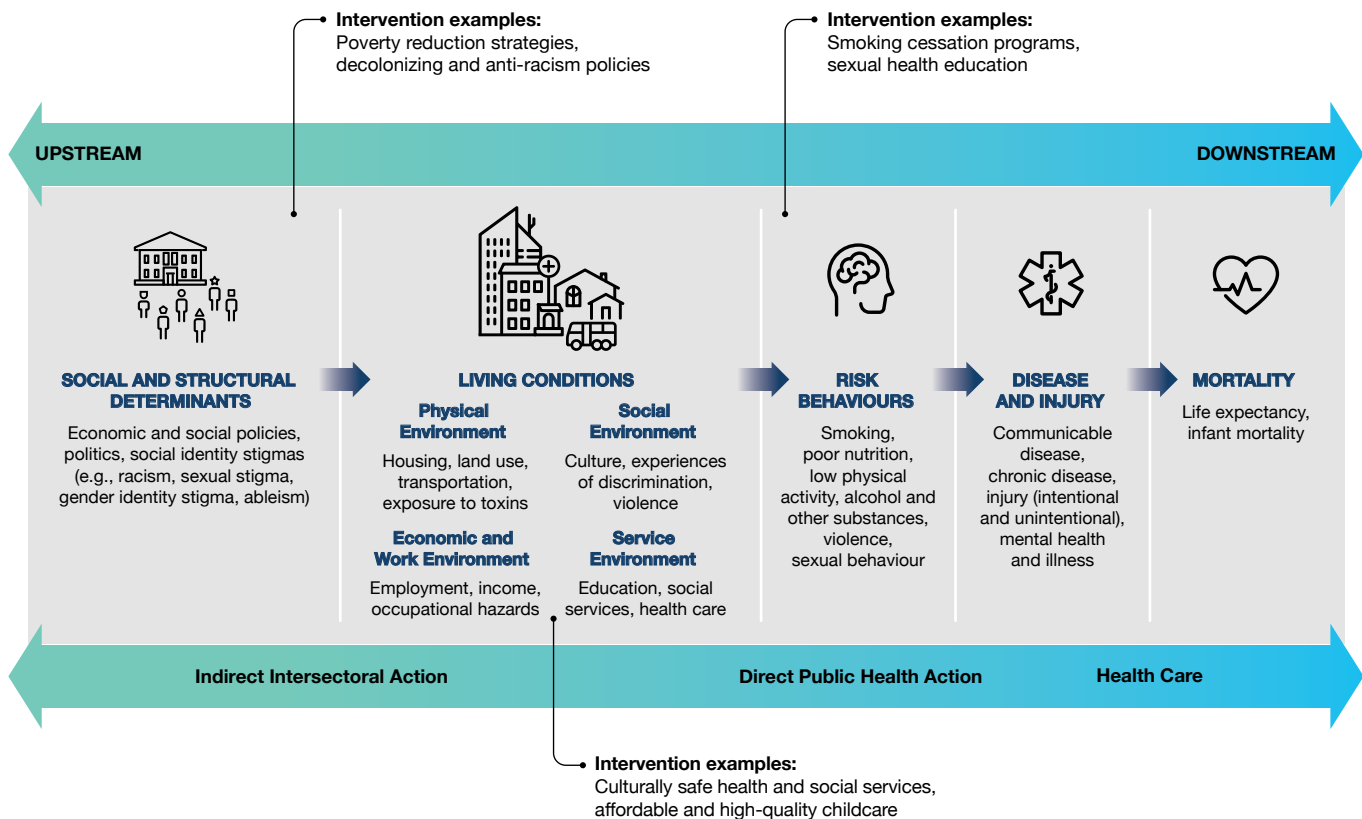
Intervention examples:
Poverty reduction strategies, decolonizing and anti-racism policies

Intervention examples:
Smoking cessation programs, sexual health education

UPSTREAM

DOWNSTREAM

SOCIAL AND STRUCTURAL DETERMINANTS

Economic and social policies, politics, social identity stigmas (e.g., racism, sexual stigma, gender identity stigma, ableism)

LIVING CONDITIONS

Physical Environment

Housing, land use, transportation, exposure to toxins

Social Environment

Culture, experiences of discrimination, violence

Economic and Work Environment

Employment, income, occupational hazards

Service Environment

Education, social services, health care

RISK BEHAVIOURS

Smoking, poor nutrition, low physical activity, alcohol and other substances, violence, sexual behaviour

DISEASE AND INJURY

Communicable disease, chronic disease, injury (intentional and unintentional), mental health and illness

MORTALITY

Life expectancy, infant mortality

Indirect Intersectoral Action

Direct Public Health Action

Health Care

Intervention examples:
Culturally safe health and social services, affordable and high-quality childcare